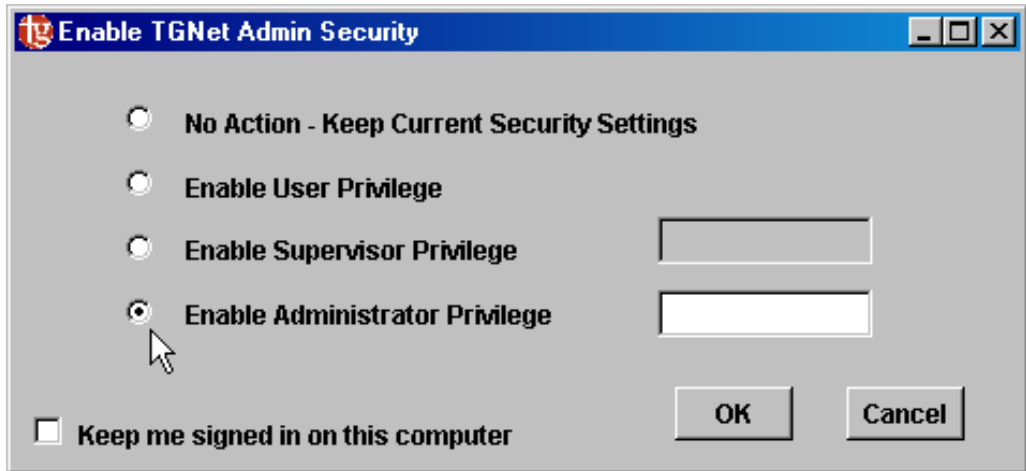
tg Enable TGNet Admin Security

No Action - Keep Current Security Settings

Enable User Privilege

Enable Supervisor Privilege

Enable Administrator Privilege

OK

Cancel

Keep me signed in on this computer